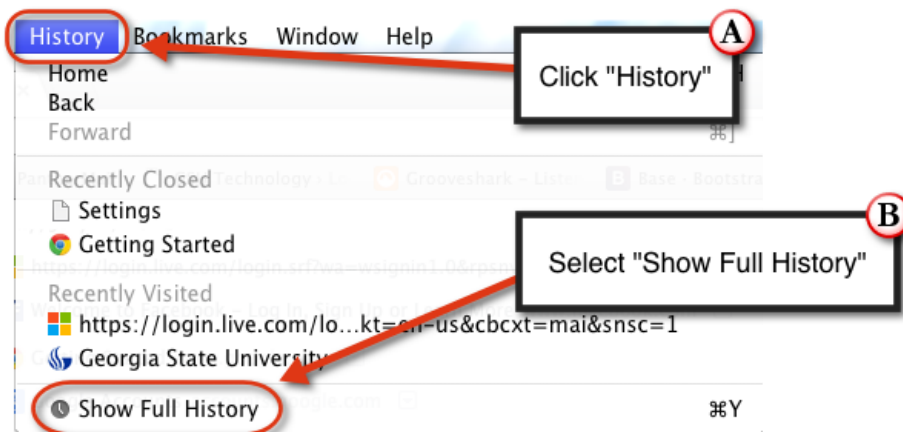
History Bookmarks Window Help

A

Click "History"

Home
Back
Forward ⌘]

Recently Closed
Settings
Getting Started

B

Select "Show Full History"

Recently Visited
https://login.live.com/lo…kt=en-us&cbcxt=mai&snsc=1
Georgia State University

Show Full History ⌘Y